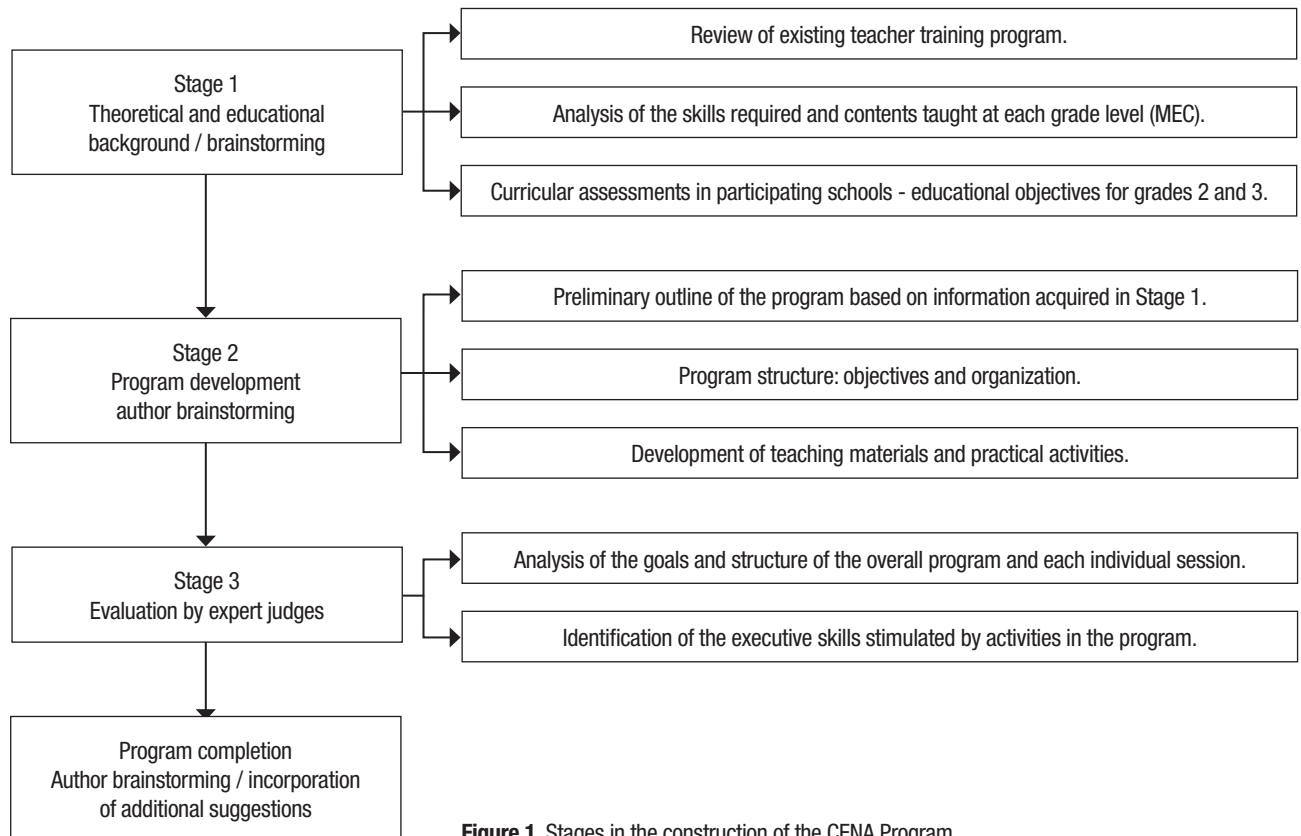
Stage 1
Theoretical and educational background / brainstorming

Review of existing teacher training program.

Analysis of the skills required and contents taught at each grade level (MEC).

Curricular assessments in participating schools - educational objectives for grades 2 and 3.

Stage 2
Program development author brainstorming

Preliminary outline of the program based on information acquired in Stage 1.

Program structure: objectives and organization.

Development of teaching materials and practical activities.

Stage 3
Evaluation by expert judges

Analysis of the goals and structure of the overall program and each individual session.

Identification of the executive skills stimulated by activities in the program.

Program completion
Author brainstorming / incorporation of additional suggestions

**Figure 1.** Stages in the construction of the CENA Program.